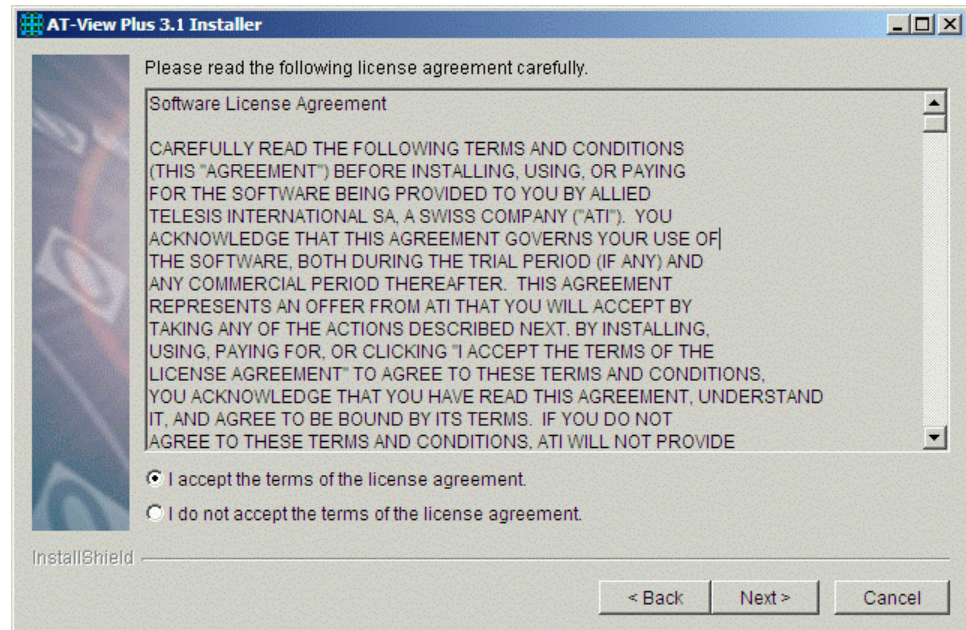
AT-View Plus 3.1 Installer

Please read the following license agreement carefully.

Software License Agreement

CAREFULLY READ THE FOLLOWING TERMS AND CONDITIONS (THIS "AGREEMENT") BEFORE INSTALLING, USING, OR PAYING FOR THE SOFTWARE BEING PROVIDED TO YOU BY ALLIED TELESIS INTERNATIONAL SA, A SWISS COMPANY ("ATI"). YOU ACKNOWLEDGE THAT THIS AGREEMENT GOVERNS YOUR USE OF THE SOFTWARE, BOTH DURING THE TRIAL PERIOD (IF ANY) AND ANY COMMERCIAL PERIOD THEREAFTER. THIS AGREEMENT REPRESENTS AN OFFER FROM ATI THAT YOU WILL ACCEPT BY TAKING ANY OF THE ACTIONS DESCRIBED NEXT. BY INSTALLING, USING, PAYING FOR, OR CLICKING "I ACCEPT THE TERMS OF THE LICENSE AGREEMENT" TO AGREE TO THESE TERMS AND CONDITIONS, YOU ACKNOWLEDGE THAT YOU HAVE READ THIS AGREEMENT, UNDERSTAND IT, AND AGREE TO BE BOUND BY ITS TERMS. IF YOU DO NOT AGREE TO THESE TERMS AND CONDITIONS, ATI WILL NOT PROVIDE

I accept the terms of the license agreement.

I do not accept the terms of the license agreement.

InstallShield

< Back

Next >

Cancel